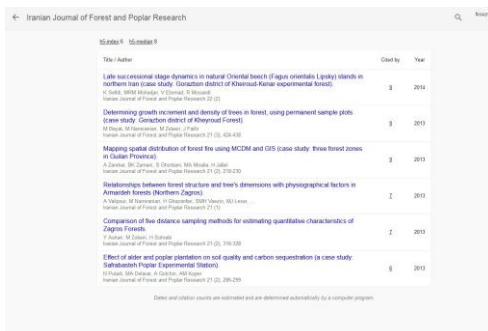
Iranian Journal of Forest and Poplar Research

h5-index 6 h5-median 8

| Title / Author | Cited by | Year |
|---|---|---|
| Late successional stage dynamics in natural Oriental beech (Fagus orientalis Lipsky) stands in northern Iran (case study: Gorazbon district of Kheyroud-Kenar experimental forest). K Sefidi, MRM Mohadjer, V Etemad, R Mosandl. Iranian Journal of Forest and Poplar Research 22 (2) | 9 | 2014 |
| Determining growth increment and density of trees in forest, using permanent sample plots (case study: Gorazbon district of Kheyroud Forest). M Bayat, M Namiranian, M Zobeiri, J Fathi. Iranian Journal of Forest and Poplar Research 21 (3), 424-438 | 9 | 2013 |
| Mapping spatial distribution of forest fire using MCDM and GIS (case study: three forest zones in Guilan Province). A Zarekar, BK Zamani, S Ghorbani, MA Moalla, H Jafari. Iranian Journal of Forest and Poplar Research 21 (2), 218-230 | 8 | 2013 |
| Relationships between forest structure and tree's dimensions with physiographical factors in Armardeh forests (Northern Zagros). A Valipour, M Namiranian, H Ghazanfari, SMM Heshmatol Vaezin, MJ Lexer, ... Iranian Journal of Forest and Poplar Research 21 (1) | 7 | 2013 |
| Comparison of five distance sampling methods for estimating quantitative characteristics of Zagros Forests. Y Askari, M Zobeiri, H Sohrabi. Iranian Journal of Forest and Poplar Research 21 (2), 316-328 | 7 | 2013 |
| Effect of alder and poplar plantation on soil quality and carbon sequestration (a case study: Safrabasteh Poplar Experimental Station). N Pulad, MA Delavar, A Golchin, AM Kojeri. Iranian Journal of Forest and Poplar Research 21 (2), 286-299 | 6 | 2013 |

Dates and citation counts are estimated and are determined automatically by a computer program.